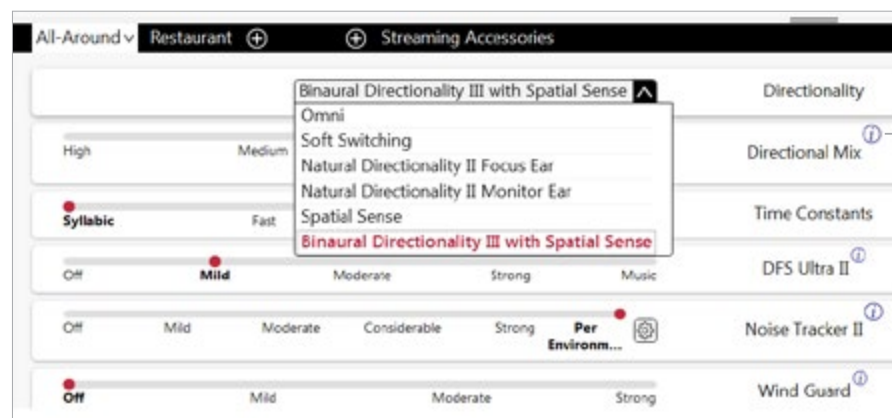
All-Around ∨ Restaurant ⊕ ⊕ Streaming Accessories

Binaural Directionality III with Spatial Sense

Directionality

Omni
Soft Switching
Natural Directionality II Focus Ear
Natural Directionality II Monitor Ear
Spatial Sense
Binaural Directionality III with Spatial Sense

High Medium

Directional Mix

Syllabic Fast

Time Constants

Off Mild Moderate Strong Music

DFS Ultra II

Off Mild Moderate Considerable Strong Per Environm...

Noise Tracker II

Off Mild Moderate Strong

Wind Guard